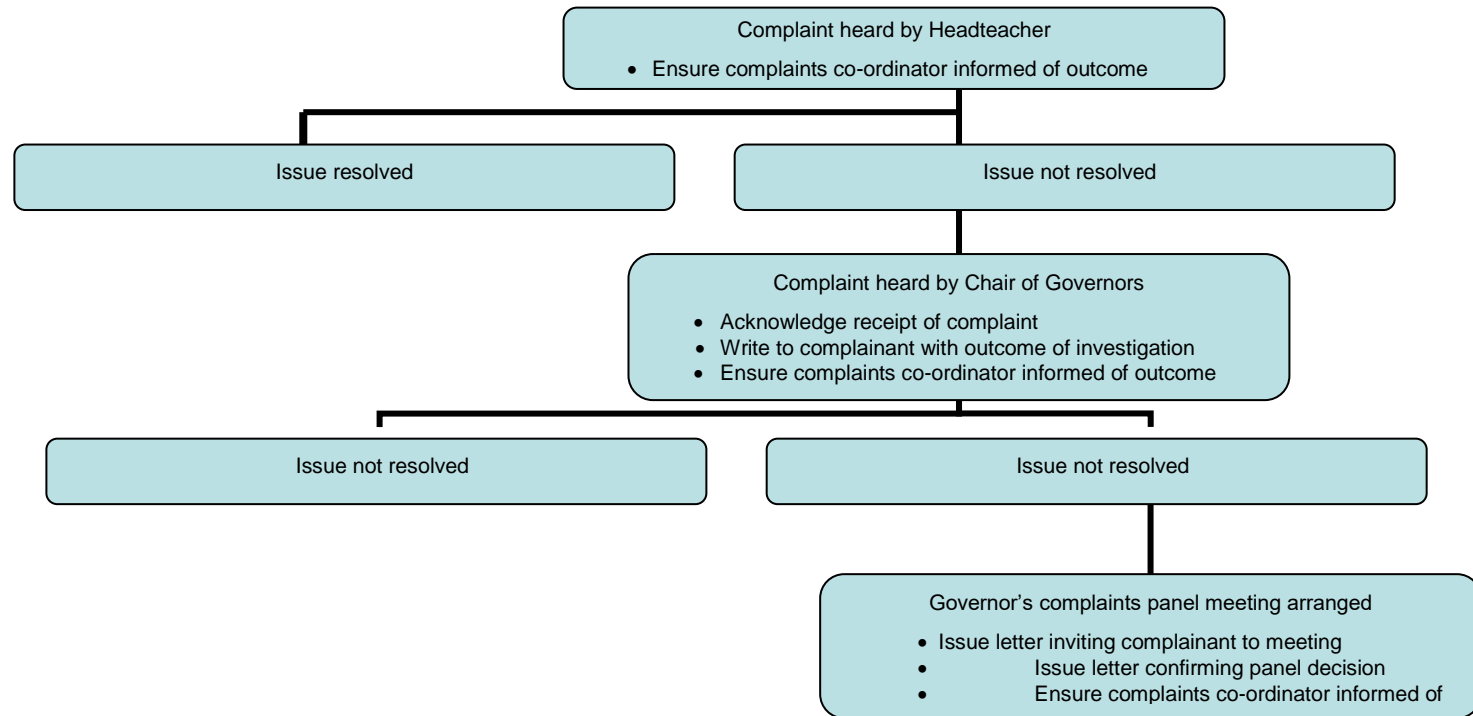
Complaint heard by Headteacher

- Ensure complaints co-ordinator informed of outcome

Issue resolved

Issue not resolved

Complaint heard by Chair of Governors

- Acknowledge receipt of complaint
- Write to complainant with outcome of investigation
- Ensure complaints co-ordinator informed of outcome

Issue not resolved

Issue not resolved

Governor's complaints panel meeting arranged

- Issue letter inviting complainant to meeting
- Issue letter confirming panel decision
- Ensure complaints co-ordinator informed of